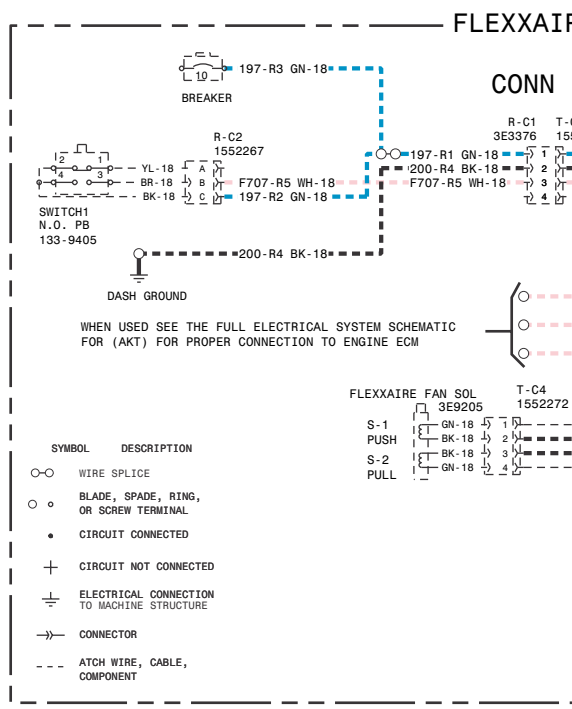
FLEXXAIF

CONN

10
197-R3 GN-18
BREAKER

R-C2
1552267

2 1
4 3
YL-18 A
BR-18 B
BK-18 C
F707-R5 WH-18
197-R2 GN-18

SWITCH1
N.O. PB
133-9405

197-R1 GN-18
200-R4 BK-18
F707-R5 WH-18

R-C1
3E3376
1
2
3
4

T-C
155

200-R4 BK-18
DASH GROUND

WHEN USED SEE THE FULL ELECTRICAL SYSTEM SCHEMATIC FOR (AKT) FOR PROPER CONNECTION TO ENGINE ECM

FLEXXAIRE FAN SOL
3E9205
T-C4
1552272
S-1
PUSH
S-2
PULL
GN-18 1
BK-18 2
BK-18 3
GN-18 4

SYMBOL DESCRIPTION
WIRE SPLICE
BLADE, SPADE, RING, OR SCREW TERMINAL
CIRCUIT CONNECTED
CIRCUIT NOT CONNECTED
ELECTRICAL CONNECTION TO MACHINE STRUCTURE
CONNECTOR
ATCH WIRE, CABLE, COMPONENT